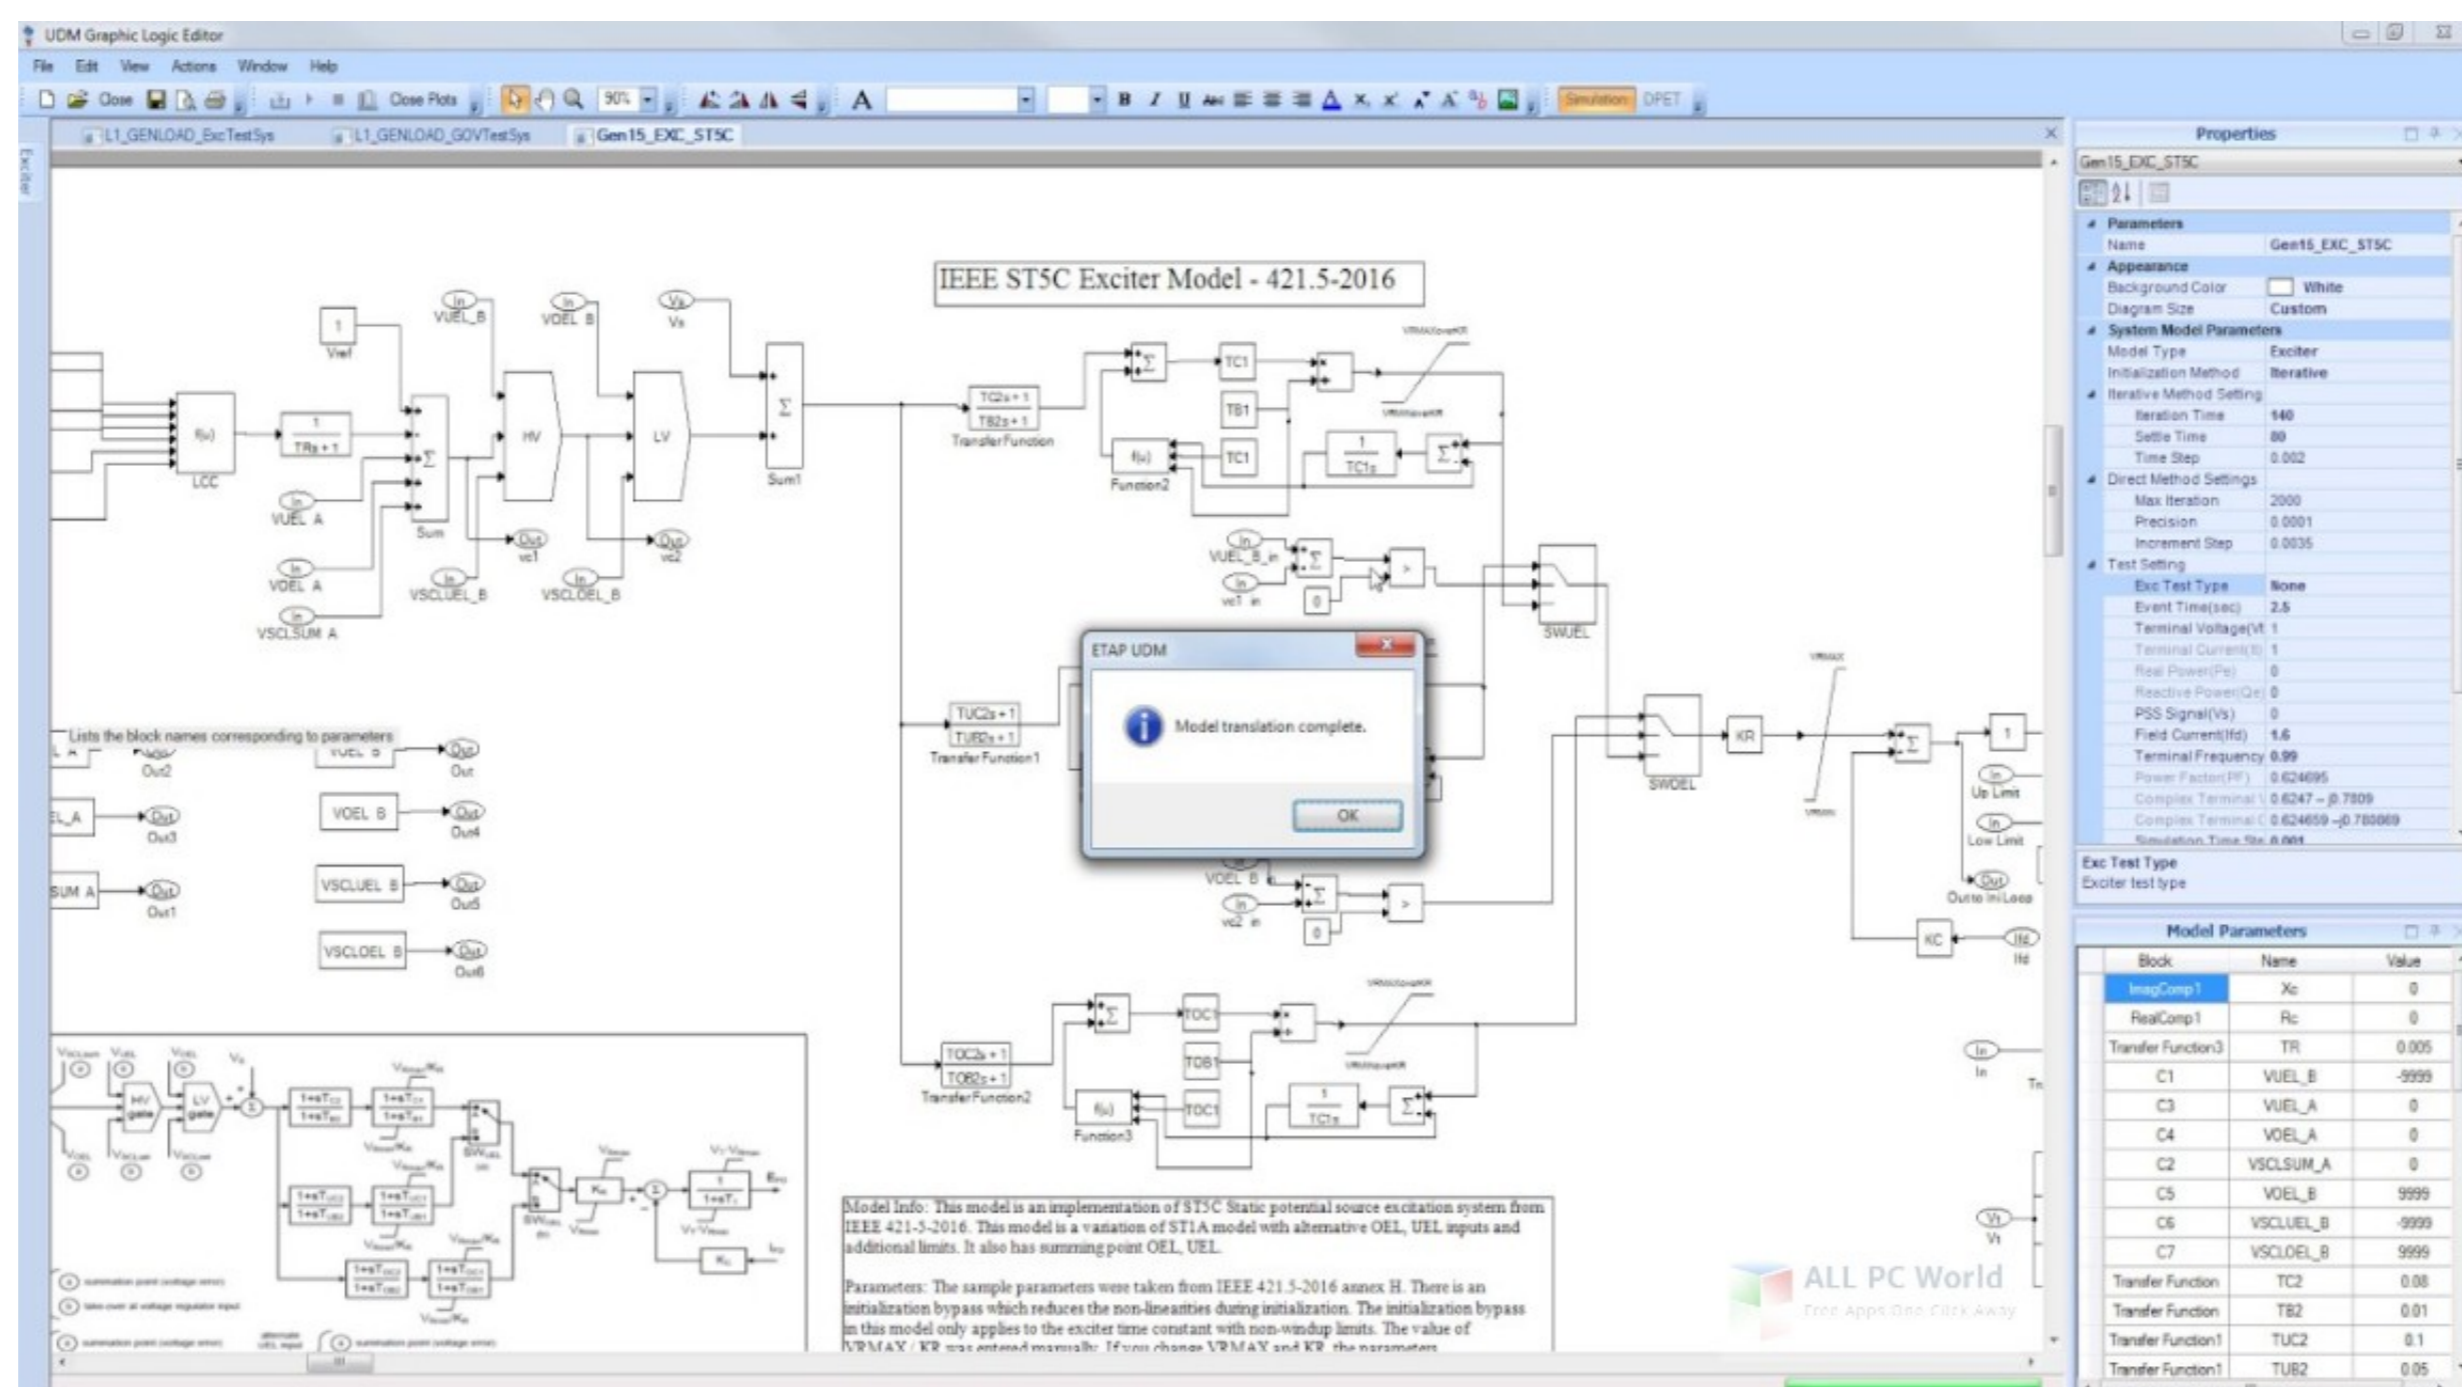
UDM Graphic Logic Editor

File Edit View Actions Window Help

Close Close Plots 90% A B I U Simulation DPET

L1_GENLOAD_ExcTestSys L1_GENLOAD_GOVTestSys Gen15_EXC_ST5C

Exciter

IEEE ST5C Exciter Model - 421.5-2016

1 Vref In VUEL_B In VOEL_B Vs Vs

f(u) LCC $\frac{1}{TRs+1}$ Σ Sum HV LV Σ Sum1

In VUEL_A In VOEL_A In VSCLSUM_A In VSCLUEL_B In VSCLOEL_B Out vc1 Out vc2

TC2s+1 TB2s+1 Transfer Function

Σ TC1 TB1 TC1 f(u) Function2 $\frac{1}{TC1s}$ Σ

VRMAXoverKR VRMINoverKR

In VUEL_B_in In vc1_in Σ 0 > SWUEL

ETAP UDM

Model translation complete.

OK

TUC2s+1 TUB2s+1 Transfer Function1

VRMAX VRMIN SWOEL KR Σ 1 In Up Limit In Low Limit Out Out to IniLoop KC Ifd Ifd

Lists the block names corresponding to parameters

Out Out2 VUEL_B Out EL_A Out Out3 VOEL_B Out Out4 SUM_A Out Out1 VSCLUEL_B Out Out5 VSCLOEL_B Out Out6

VOEL_B In vc2_in Σ 0 >

TOC2s+1 TOB2s+1 Transfer Function2 Σ TOC1 TOB1 TOC1 f(u) Function3 $\frac{1}{TC1s}$ Σ

VRMAXoverKR VRMINoverKR

In In Vt Vt

Model Info: This model is an implementation of ST5C Static potential source excitation system from IEEE 421-5-2016. This model is a variation of ST1A model with alternative OEL, UEL inputs and additional limits. It also has summing point OEL, UEL.

Parameters: The sample parameters were taken from IEEE 421.5-2016 annex H. There is an initialization bypass which reduces the non-linearities during initialization. The initialization bypass in this model only applies to the exciter time constant with non-windup limits. The value of VRMAX / KR was entered manually. If you change VRMAX and KR, the parameters

ALL PC World
Free Apps One Click Away

Properties
Gen15_EXC_ST5C

Parameters
Name Gen15_EXC_ST5C
Appearance
Background Color White
Diagram Size Custom
System Model Parameters
Model Type Exciter
Initialization Method Iterative
Iterative Method Setting
Iteration Time 140
Settle Time 80
Time Step 0.002
Direct Method Settings
Max Iteration 2000
Precision 0.0001
Increment Step 0.0035
Test Setting
Exc Test Type None
Event Time(sec) 2.5
Terminal Voltage(Vt 1
Terminal Current(It) 1
Real Power(Pe) 0
Reactive Power(Qe) 0
PSS Signal(Vs) 0
Field Current(Ifd) 1.6
Terminal Frequency 0.99
Power Factor(PF) 0.624695
Complex Terminal V 0.6247 – j0.7809
Complex Terminal C 0.624659 –j0.780069
Simulation Time Ste 0.001

Exc Test Type
Exciter test type

Model Parameters

| Block | Name | Value |
|---|---|---|
| ImagComp1 | Xc | 0 |
| RealComp1 | Rc | 0 |
| Transfer Function3 | TR | 0.005 |
| C1 | VUEL_B | -9999 |
| C3 | VUEL_A | 0 |
| C4 | VOEL_A | 0 |
| C2 | VSCLSUM_A | 0 |
| C5 | VOEL_B | 9999 |
| C6 | VSCLUEL_B | -9999 |
| C7 | VSCLOEL_B | 9999 |
| Transfer Function | TC2 | 0.08 |
| Transfer Function | TB2 | 0.01 |
| Transfer Function1 | TUC2 | 0.1 |
| Transfer Function1 | TUB2 | 0.05 |